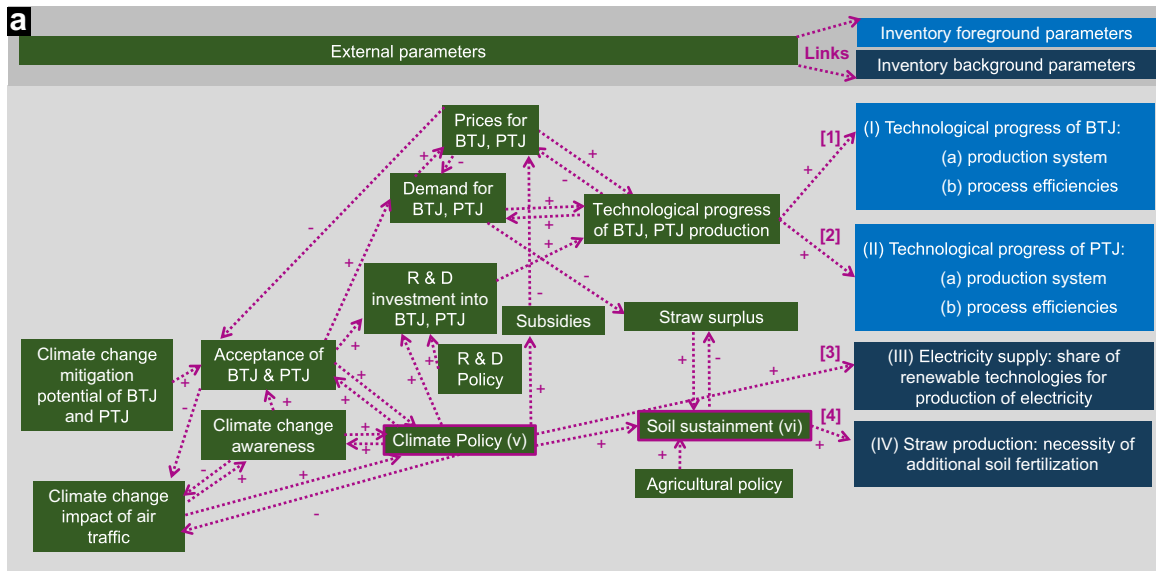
a

External parameters

Links

Inventory foreground parameters

Inventory background parameters

Prices for BTJ, PTJ

Demand for BTJ, PTJ

Technological progress of BTJ, PTJ production

R & D investment into BTJ, PTJ

Subsidies

Straw surplus

R & D Policy

Climate change mitigation potential of BTJ and PTJ

Acceptance of BTJ & PTJ

Climate change awareness

Climate Policy (v)

Soil sustainment (vi)

Agricultural policy

Climate change impact of air traffic

[1]

(I) Technological progress of BTJ:
(a) production system
(b) process efficiencies

[2]

(II) Technological progress of PTJ:
(a) production system
(b) process efficiencies

[3]

(III) Electricity supply: share of renewable technologies for production of electricity

[4]

(IV) Straw production: necessity of additional soil fertilization

+ + - + - + + + + + + - + - + + + + + + - + + + + + + - + + + - + + + +